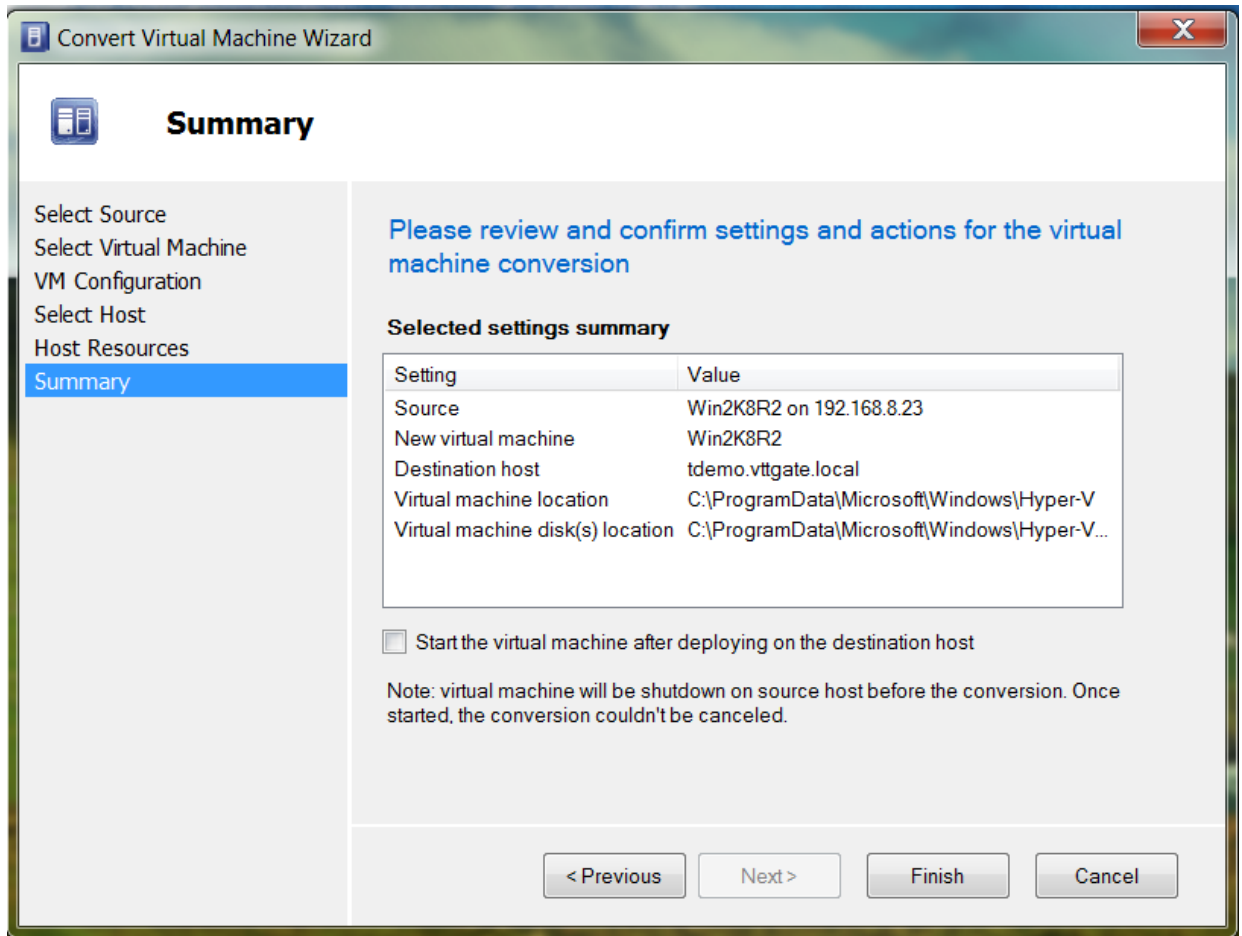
Convert Virtual Machine Wizard

Summary

Select Source
Select Virtual Machine
VM Configuration
Select Host
Host Resources
Summary

Please review and confirm settings and actions for the virtual machine conversion

Selected settings summary

| Setting | Value |
|---|---|
| Source | Win2K8R2 on 192.168.8.23 |
| New virtual machine | Win2K8R2 |
| Destination host | tdemo.vttgate.local |
| Virtual machine location | C:\ProgramData\Microsoft\Windows\Hyper-V |
| Virtual machine disk(s) location | C:\ProgramData\Microsoft\Windows\Hyper-V... |

Start the virtual machine after deploying on the destination host

Note: virtual machine will be shutdown on source host before the conversion. Once started, the conversion couldn't be canceled.

< Previous
Next >
Finish
Cancel